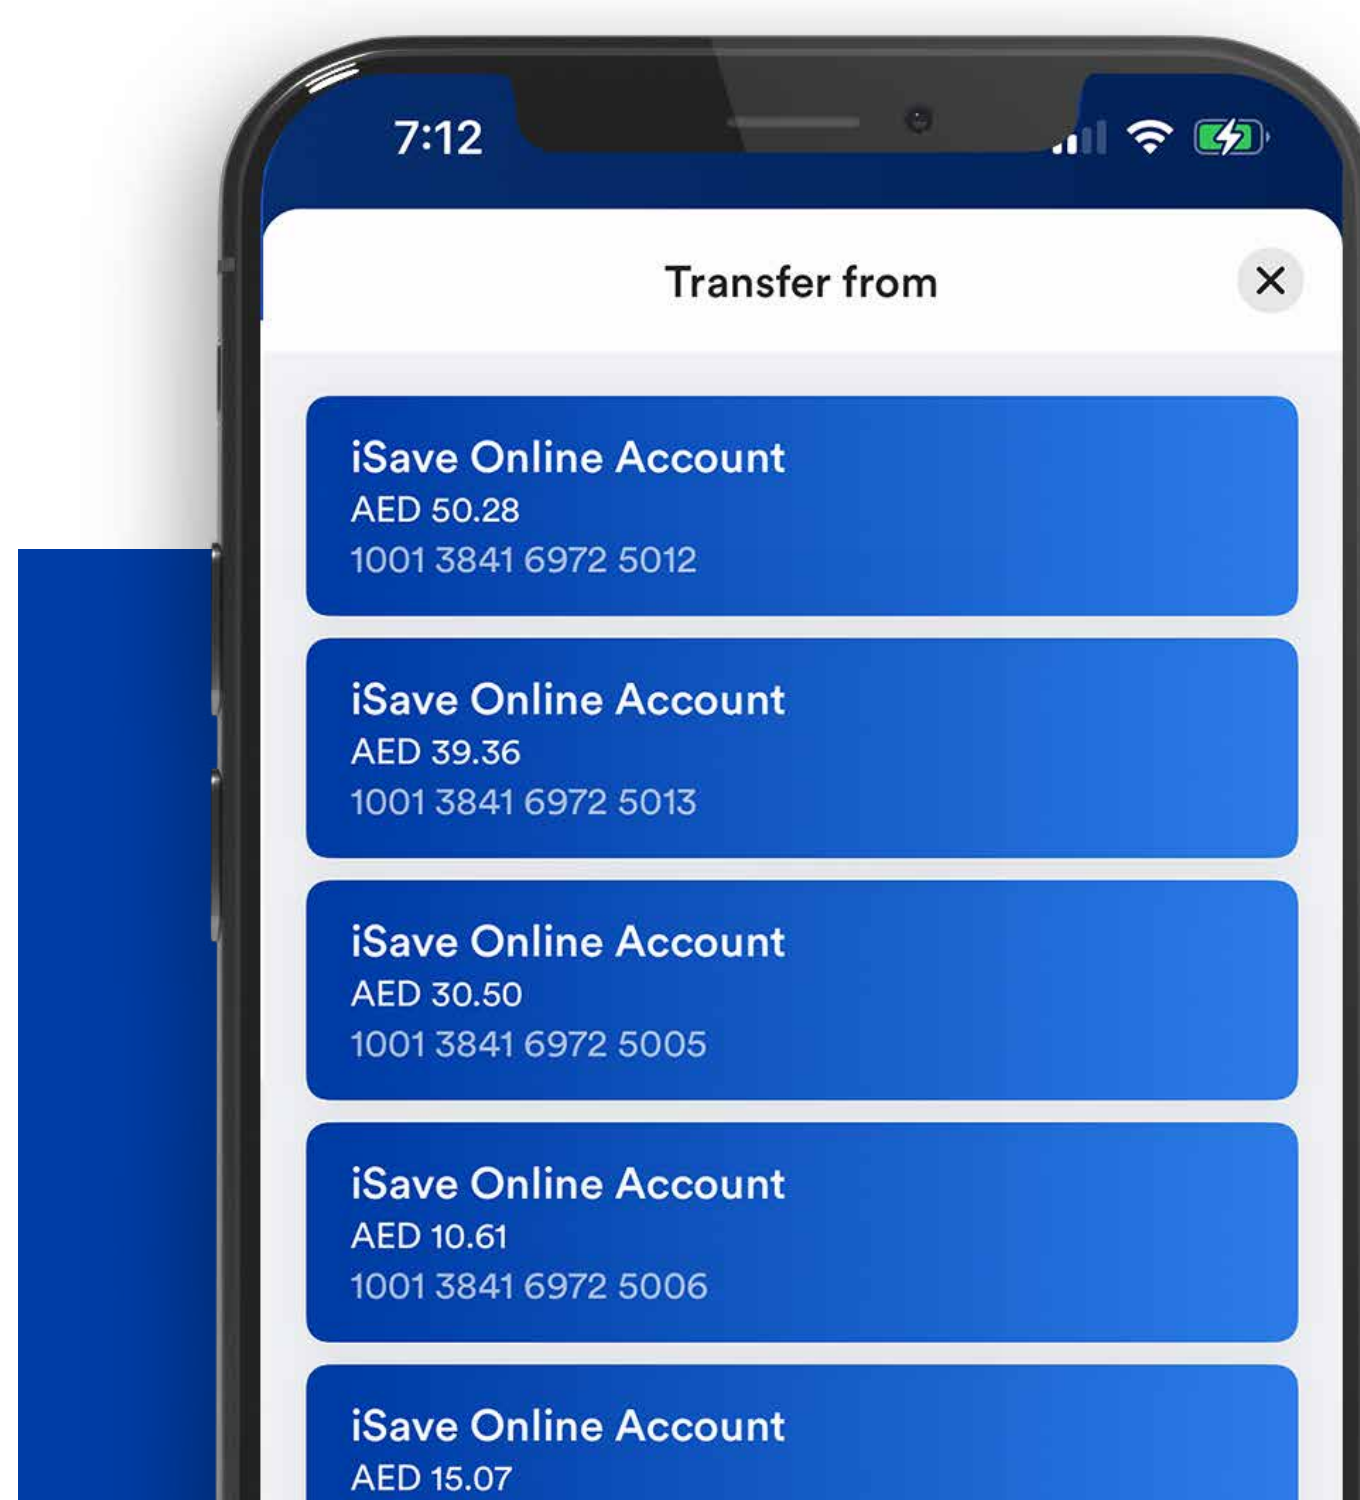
7:12

Transfer from

iSave Online Account
AED 50.28
1001 3841 6972 5012

iSave Online Account
AED 39.36
1001 3841 6972 5013

iSave Online Account
AED 30.50
1001 3841 6972 5005

iSave Online Account
AED 10.61
1001 3841 6972 5006

iSave Online Account
AED 15.07